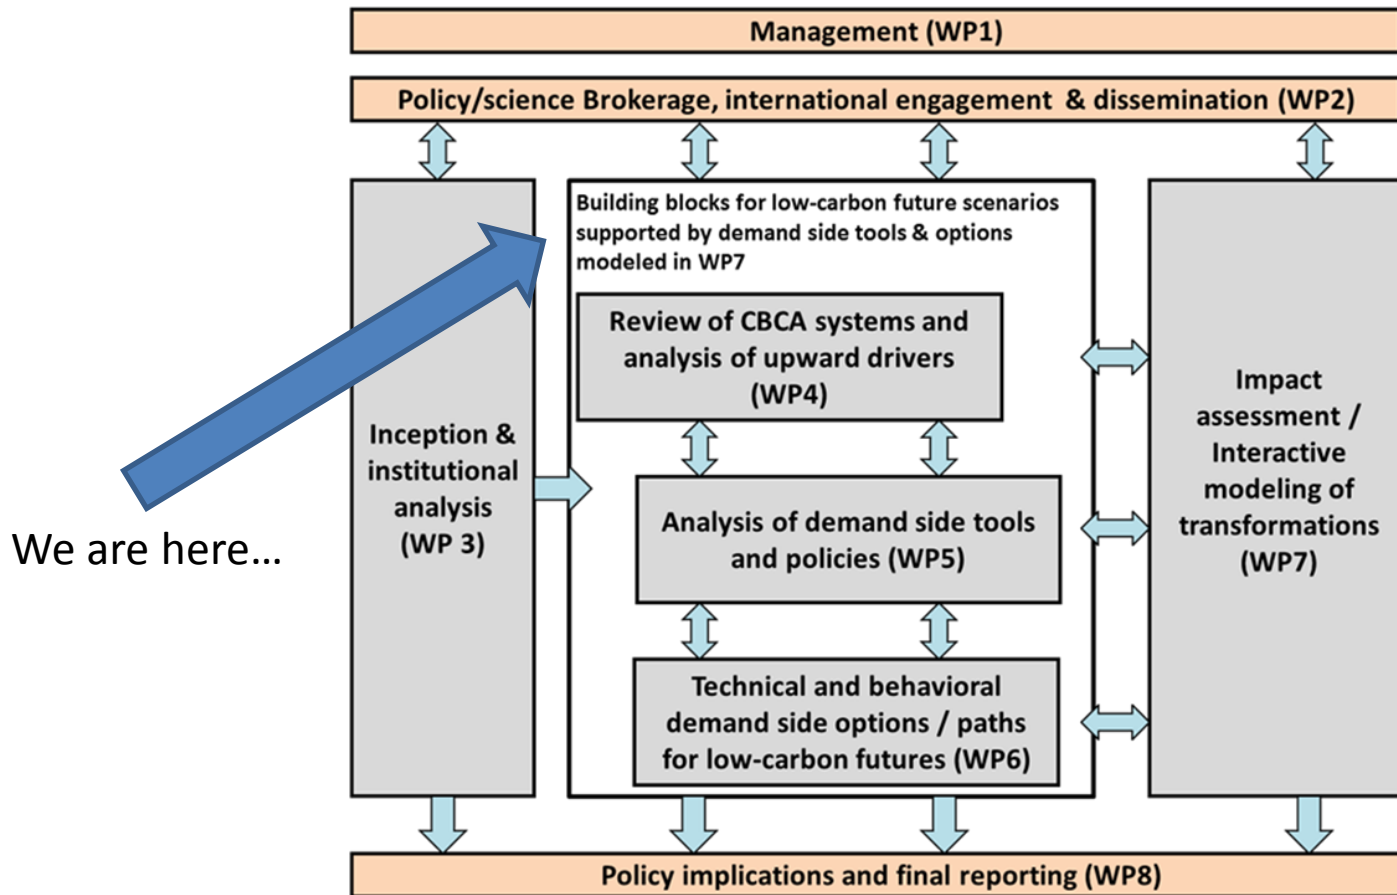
Management (WP1)

Policy/science Brokerage, international engagement & dissemination (WP2)

Inception & institutional analysis (WP 3)

Building blocks for low-carbon future scenarios supported by demand side tools & options modeled in WP7

Review of CBCA systems and analysis of upward drivers (WP4)

Analysis of demand side tools and policies (WP5)

Technical and behavioral demand side options / paths for low-carbon futures (WP6)

Impact assessment / Interactive modeling of transformations (WP7)

We are here…

Policy implications and final reporting (WP8)